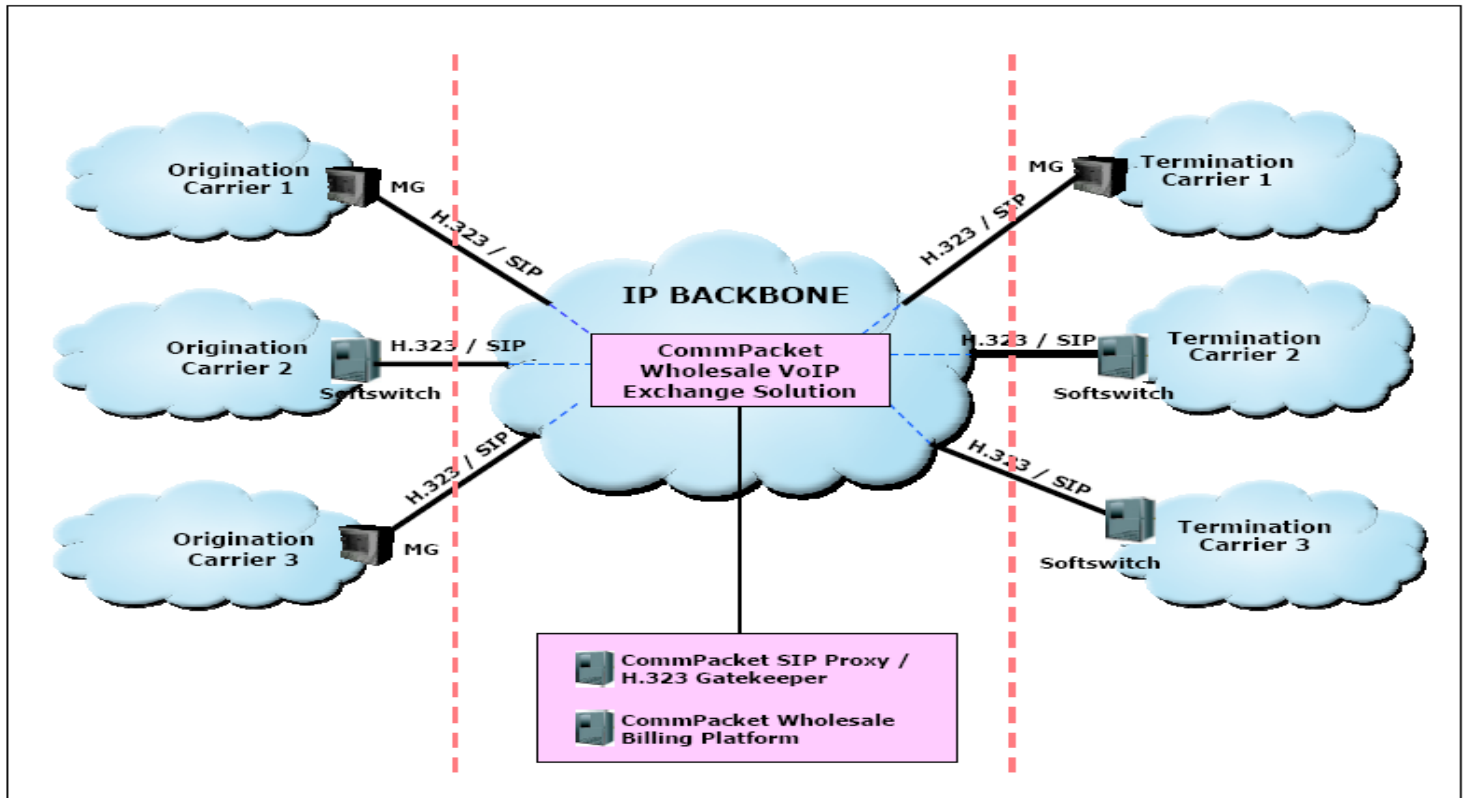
Origination Carrier 1

MG

H.323 / SIP

Origination Carrier 2

Softswitch

H.323 / SIP

Origination Carrier 3

MG

H.323 / SIP

IP BACKBONE

CommPacket Wholesale VoIP Exchange Solution

MG

Termination Carrier 1

H.323 / SIP

H.323 / SIP

Termination Carrier 2

Softswitch

H.323 / SIP

Termination Carrier 3

Softswitch

CommPacket SIP Proxy / H.323 Gatekeeper

CommPacket Wholesale Billing Platform